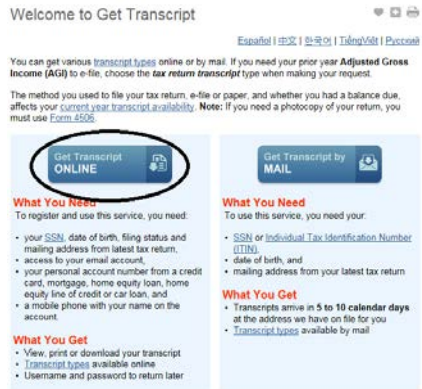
Welcome to Get Transcript

Español | 中文 | 한국어 | TiếngViệt | Русский

You can get various transcript types online or by mail. If you need your prior year Adjusted Gross Income (AGI) to e-file, choose the tax return transcript type when making your request.

The method you used to file your tax return, e-file or paper, and whether you had a balance due, affects your current year transcript availability. Note: If you need a photocopy of your return, you must use Form 4506.

Get Transcript ONLINE

What You Need

To register and use this service, you need:

- your SSN, date of birth, filing status and mailing address from latest tax return,
- access to your email account,
- your personal account number from a credit card, mortgage, home equity loan, home equity line of credit or car loan, and
- a mobile phone with your name on the account.

What You Get

- View, print or download your transcript
- Transcript types available online
- Username and password to return later

Get Transcript by MAIL

What You Need

To use this service, you need your:

- SSN or Individual Tax Identification Number (ITIN),
- date of birth, and
- mailing address from your latest tax return

What You Get

- Transcripts arrive in 5 to 10 calendar days at the address we have on file for you
- Transcript types available by mail